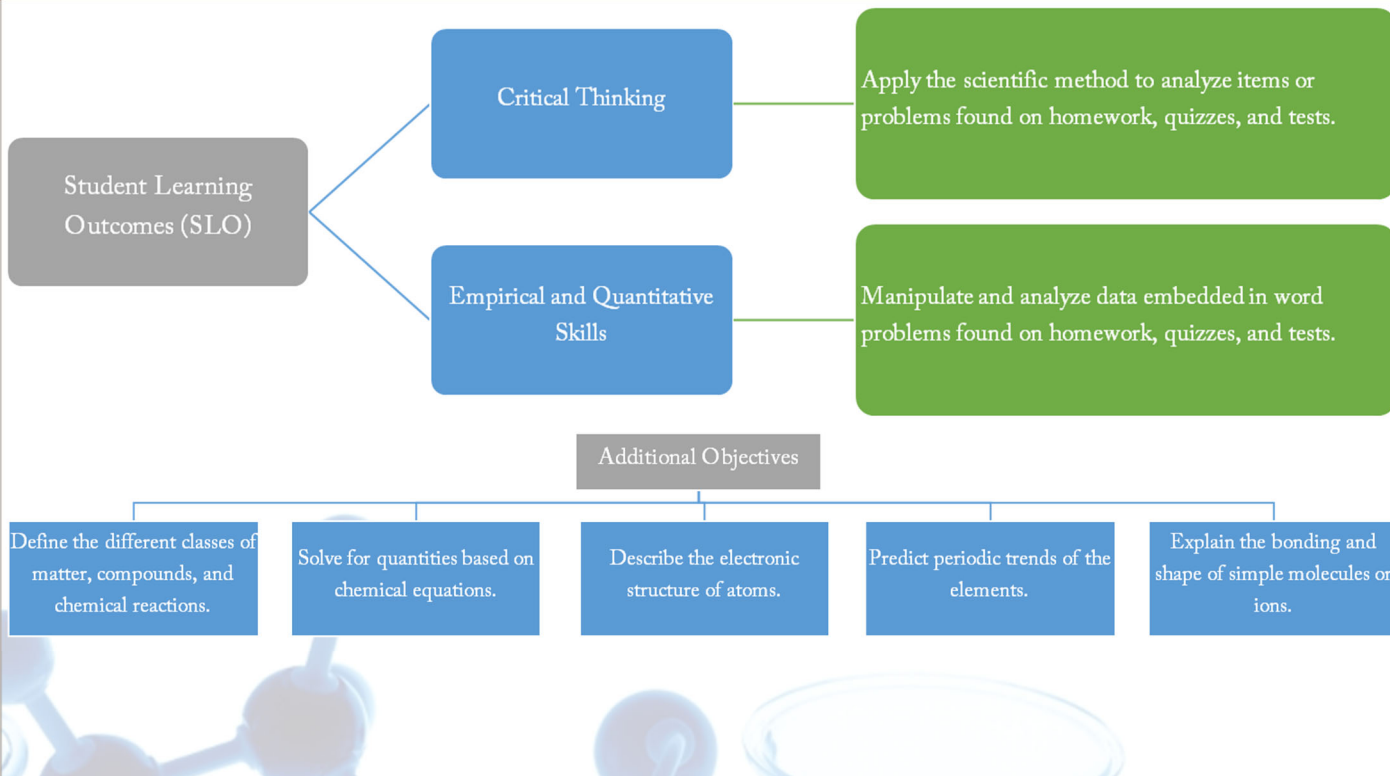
Student Learning Outcomes (SLO)

Critical Thinking

Apply the scientific method to analyze items or problems found on homework, quizzes, and tests.

Empirical and Quantitative Skills

Manipulate and analyze data embedded in word problems found on homework, quizzes, and tests.

Additional Objectives

Define the different classes of matter, compounds, and chemical reactions.

Solve for quantities based on chemical equations.

Describe the electronic structure of atoms.

Predict periodic trends of the elements.

Explain the bonding and shape of simple molecules o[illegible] ions.